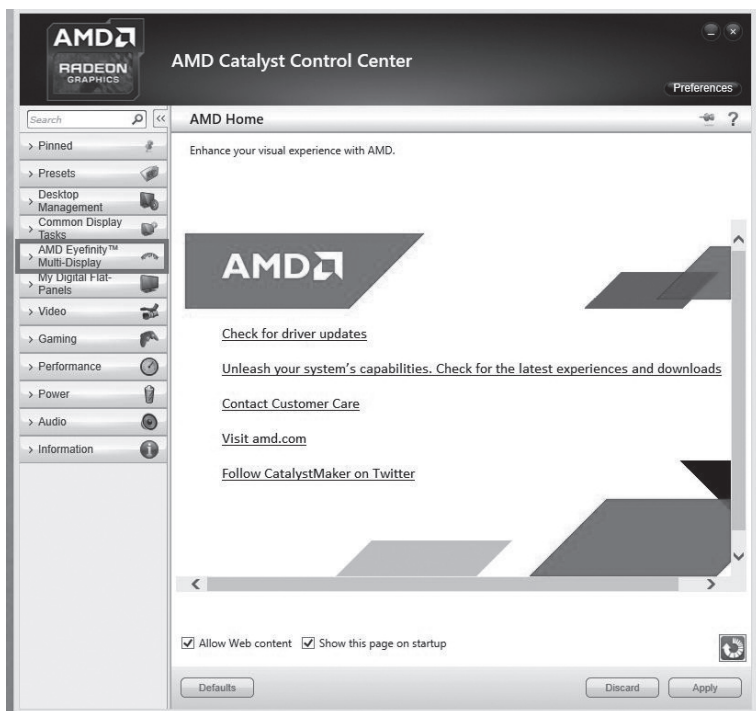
AMD
RADEON
GRAPHICS

AMD Catalyst Control Center

Preferences

Search

AMD Home

?

> Pinned
> Presets
> Desktop Management
> Common Display Tasks
> AMD Eyefinity™ Multi-Display
> My Digital Flat-Panels
> Video
> Gaming
> Performance
> Power
> Audio
> Information

Enhance your visual experience with AMD.

AMD

Check for driver updates

Unleash your system's capabilities. Check for the latest experiences and downloads

Contact Customer Care

Visit amd.com

Follow CatalystMaker on Twitter

Allow Web content
Show this page on startup

Defaults

Discard

Apply